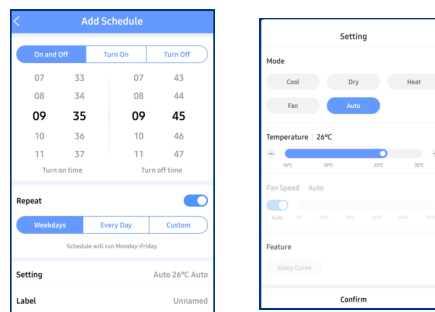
Add Schedule

On and Off | Turn On | Turn Off

07 33 07 43
08 34 08 44
09 35 09 45
10 36 10 46
11 37 11 47

Turn on time
Turn off time

Repeat

Weekdays | Every Day | Custom

Schedule will run Monday-Friday

Setting
Auto 26°C Auto

Label
Unnamed

Setting

Mode

Cool
Dry
Heat
Fan
Auto

Temperature | 26°C

16°C
20°C
25°C
30°C

Fan Speed | Auto

Auto
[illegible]

Feature

Sleep Curve

Confirm